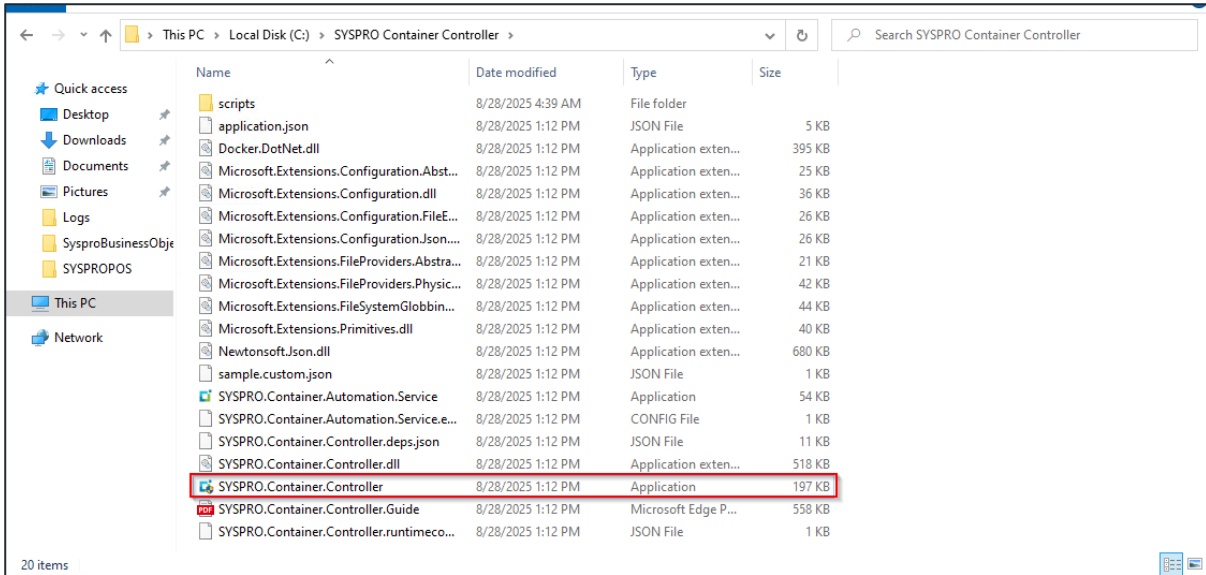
This PC › Local Disk (C:) › SYSPRO Container Controller ›

Search SYSPRO Container Controller

Quick access
Desktop
Downloads
Documents
Pictures
Logs
SysproBusinessObje
SYSPROPOS
This PC
Network

| Name | Date modified | Type | Size |
|---|---|---|---|
| scripts | 8/28/2025 4:39 AM | File folder | |
| application.json | 8/28/2025 1:12 PM | JSON File | 5 KB |
| Docker.DotNet.dll | 8/28/2025 1:12 PM | Application exten... | 395 KB |
| Microsoft.Extensions.Configuration.Abst... | 8/28/2025 1:12 PM | Application exten... | 25 KB |
| Microsoft.Extensions.Configuration.dll | 8/28/2025 1:12 PM | Application exten... | 36 KB |
| Microsoft.Extensions.Configuration.FileE... | 8/28/2025 1:12 PM | Application exten... | 26 KB |
| Microsoft.Extensions.Configuration.Json.... | 8/28/2025 1:12 PM | Application exten... | 26 KB |
| Microsoft.Extensions.FileProviders.Abstra... | 8/28/2025 1:12 PM | Application exten... | 21 KB |
| Microsoft.Extensions.FileProviders.Physic... | 8/28/2025 1:12 PM | Application exten... | 42 KB |
| Microsoft.Extensions.FileSystemGlobbin... | 8/28/2025 1:12 PM | Application exten... | 44 KB |
| Microsoft.Extensions.Primitives.dll | 8/28/2025 1:12 PM | Application exten... | 40 KB |
| Newtonsoft.Json.dll | 8/28/2025 1:12 PM | Application exten... | 680 KB |
| sample.custom.json | 8/28/2025 1:12 PM | JSON File | 1 KB |
| SYSPRO.Container.Automation.Service | 8/28/2025 1:12 PM | Application | 54 KB |
| SYSPRO.Container.Automation.Service.e... | 8/28/2025 1:12 PM | CONFIG File | 1 KB |
| SYSPRO.Container.Controller.deps.json | 8/28/2025 1:12 PM | JSON File | 11 KB |
| SYSPRO.Container.Controller.dll | 8/28/2025 1:12 PM | Application exten... | 518 KB |
| SYSPRO.Container.Controller | 8/28/2025 1:12 PM | Application | 197 KB |
| SYSPRO.Container.Controller.Guide | 8/28/2025 1:12 PM | Microsoft Edge P... | 558 KB |
| SYSPRO.Container.Controller.runtimeco... | 8/28/2025 1:12 PM | JSON File | 1 KB |

20 items